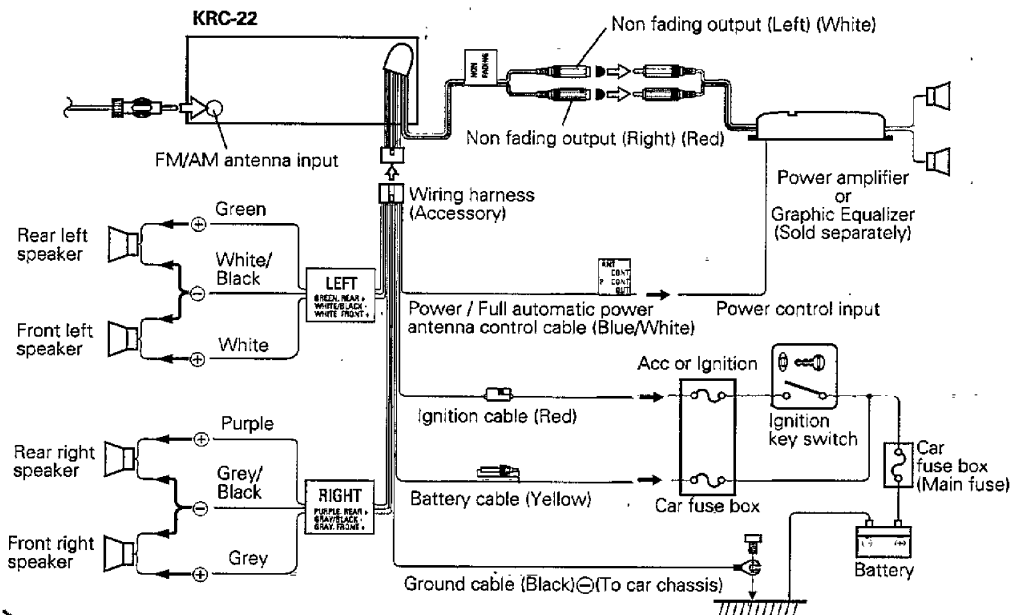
KRC-22

Non fading output (Left) (White)

NON FADING

Non fading output (Right) (Red)

FM/AM antenna input

Wiring harness (Accessory)

Power amplifier or Graphic Equalizer (Sold separately)

Green

Rear left speaker

White/ Black

LEFT
GREEN: REAR +
WHITE/BLACK: -
WHITE: FRONT +

Front left speaker

White

ANT CONT
P. CONT
OUT

Power / Full automatic power antenna control cable (Blue/White)

Power control input

Acc or Ignition

Ignition cable (Red)

Ignition key switch

Purple

Rear right speaker

Grey/ Black

RIGHT
PURPLE: REAR +
GRAY/BLACK: -
GRAY: FRONT +

Car fuse box (Main fuse)

Battery cable (Yellow)

Car fuse box

Front right speaker

Grey

Ground cable (Black)⊖(To car chassis)

Battery